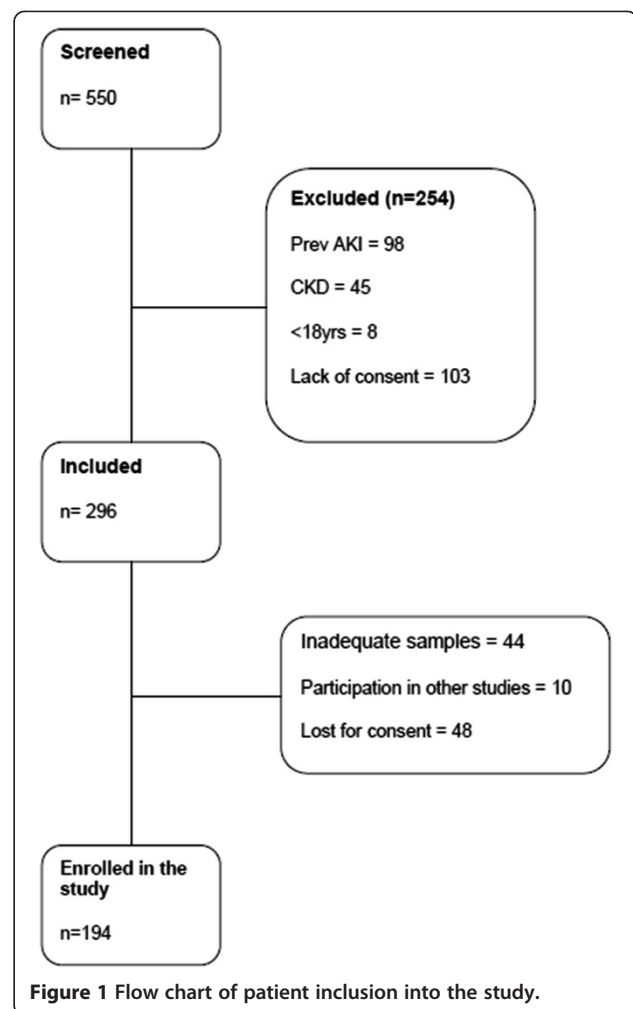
Screened

n= 550

Excluded (n=254)

Prev AKI = 98

CKD = 45

<18yrs = 8

Lack of consent = 103

Included

n= 296

Inadequate samples = 44

Participation in other studies = 10

Lost for consent = 48

Enrolled in the study

n=194

Figure 1 Flow chart of patient inclusion into the study.